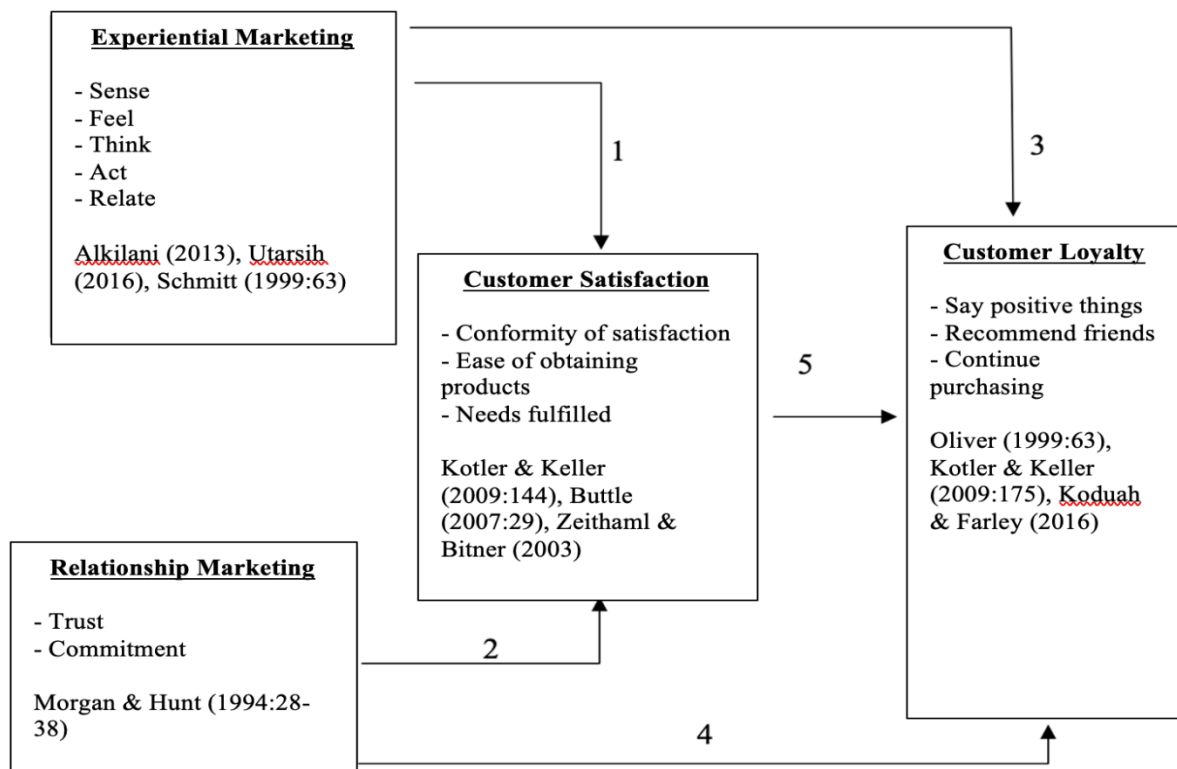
Experiential Marketing

- Sense
- Feel
- Think
- Act
- Relate

Alkilani (2013), Utarsih (2016), Schmitt (1999:63)

1

3

Customer Satisfaction

- Conformity of satisfaction
- Ease of obtaining products
- Needs fulfilled

Kotler & Keller (2009:144), Buttle (2007:29), Zeithaml & Bitner (2003)

5

Customer Loyalty

- Say positive things
- Recommend friends
- Continue purchasing

Oliver (1999:63), Kotler & Keller (2009:175), Koduah & Farley (2016)

Relationship Marketing

- Trust
- Commitment

Morgan & Hunt (1994:28-38)

2

4